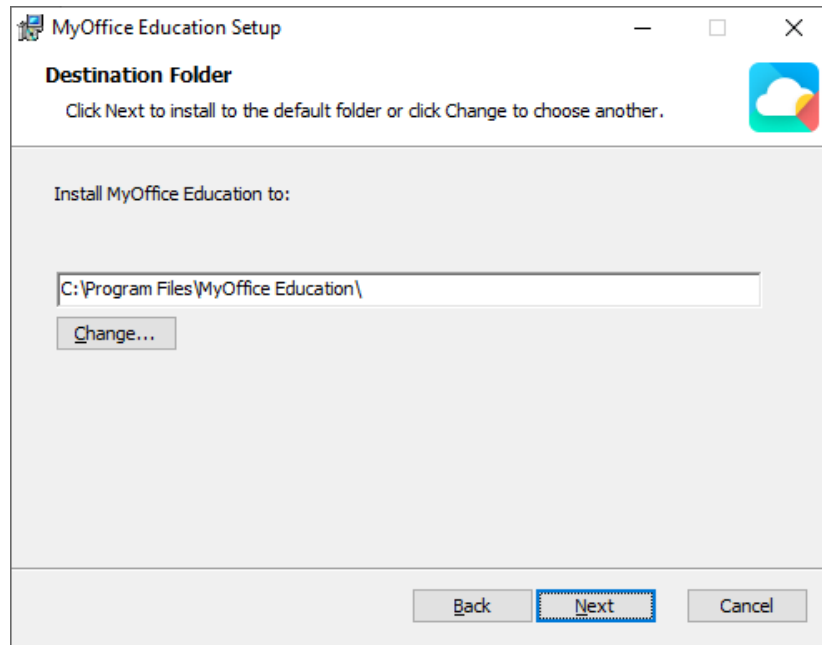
MyOffice Education Setup

Destination Folder

Click Next to install to the default folder or click Change to choose another.

Install MyOffice Education to:

C:\Program Files\MyOffice Education\

Change...

Back

Next

Cancel